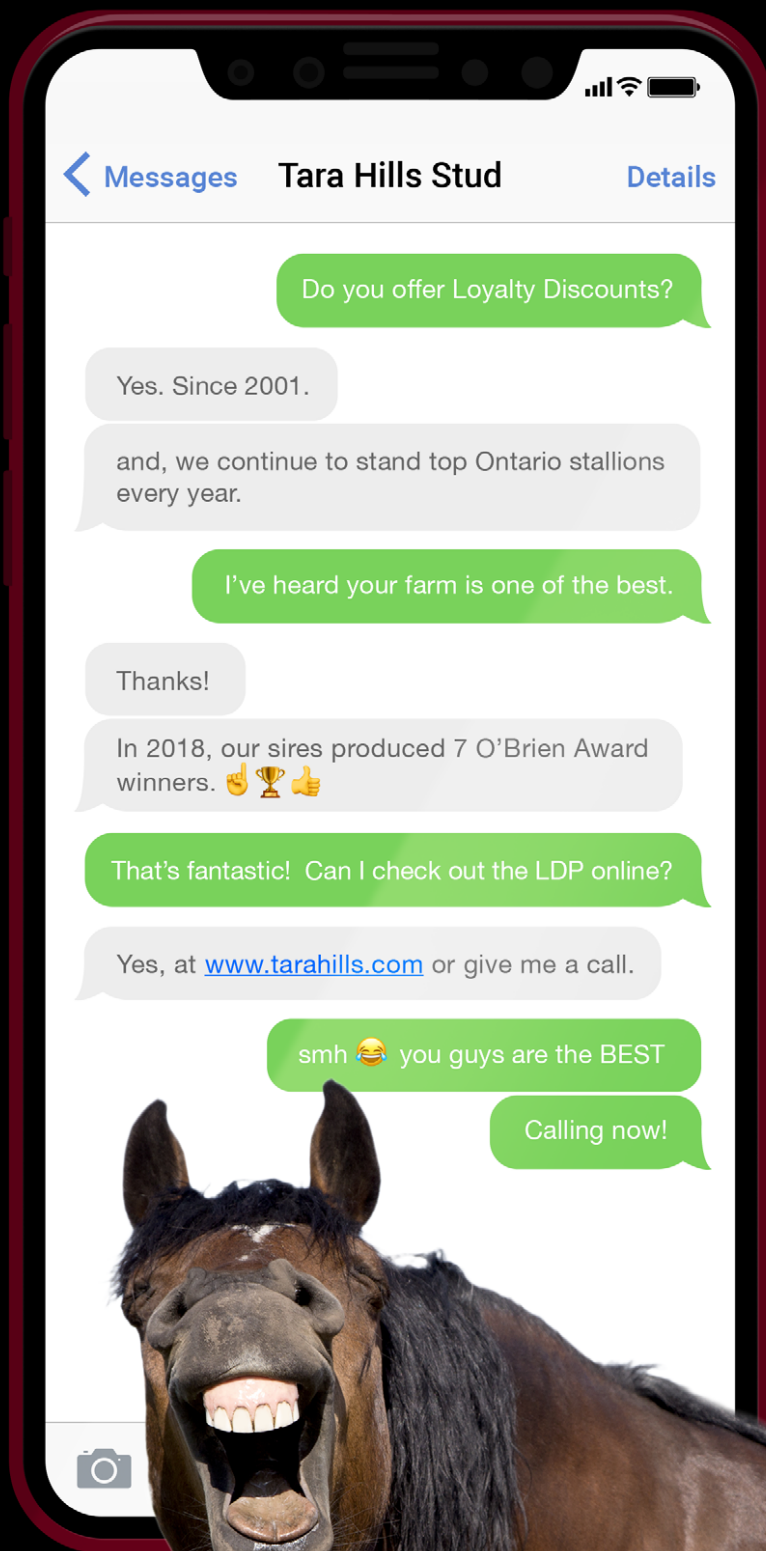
Messages
Tara Hills Stud
Details

Do you offer Loyalty Discounts?

Yes. Since 2001.

and, we continue to stand top Ontario stallions every year.

I've heard your farm is one of the best.

Thanks!

In 2018, our sires produced 7 O'Brien Award winners. ☝🏆👍

That's fantastic!  Can I check out the LDP online?

Yes, at www.tarahills.com or give me a call.

smh 😂 you guys are the BEST

Calling now!